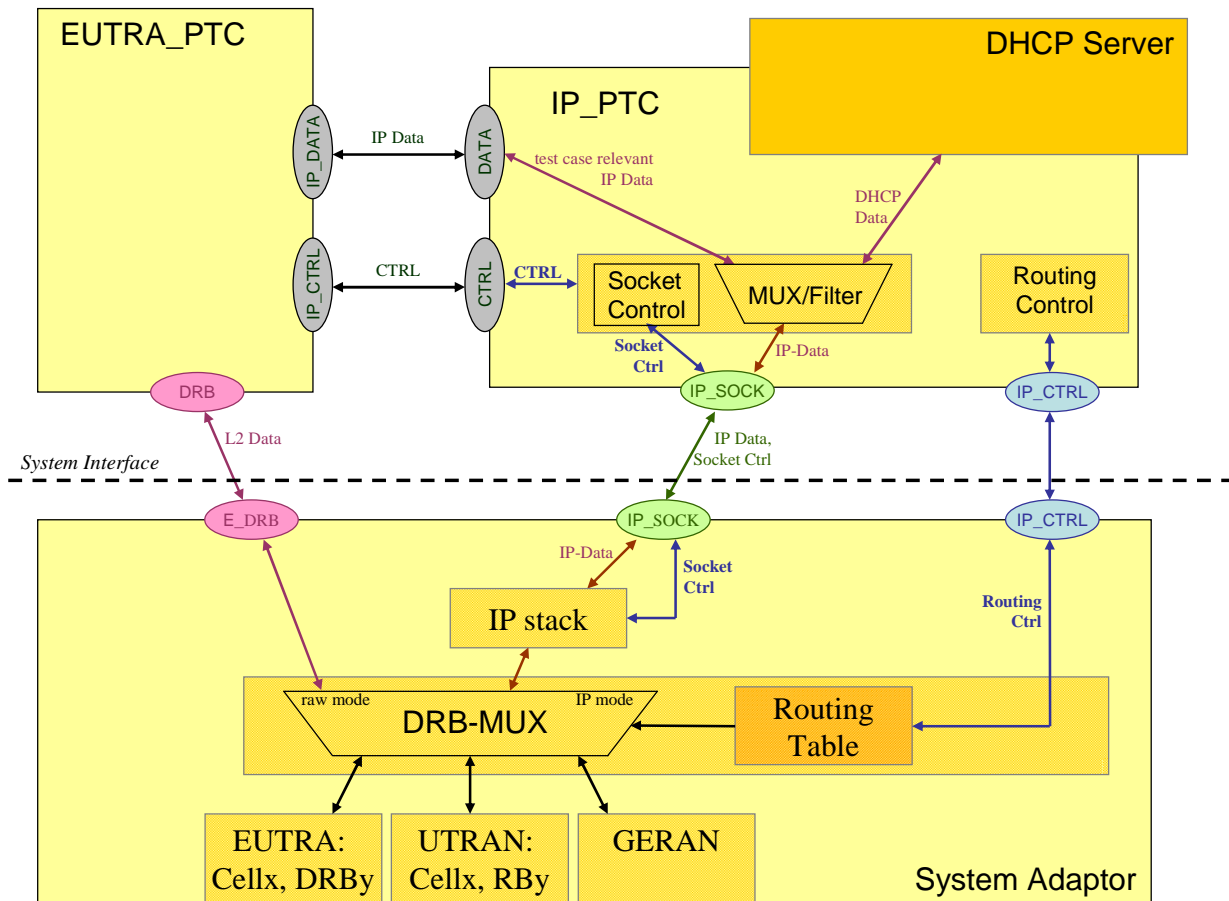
EUTRA_PTC

DHCP Server

IP_PTC

IP_DATA

IP Data

DATA

test case relevant IP Data

DHCP Data

IP_CTRL

CTRL

CTRL

CTRL

Socket Control

MUX/Filter

Routing Control

Socket Ctrl

IP-Data

DRB

IP_SOCK

IP_CTRL

L2 Data

IP Data, Socket Ctrl

System Interface

E_DRB

IP_SOCK

IP_CTRL

IP-Data

Socket Ctrl

IP stack

Routing Ctrl

raw mode

IP mode

DRB-MUX

Routing Table

EUTRA: Cellx, DRBy

UTRAN: Cellx, RBy

GERAN

System Adaptor